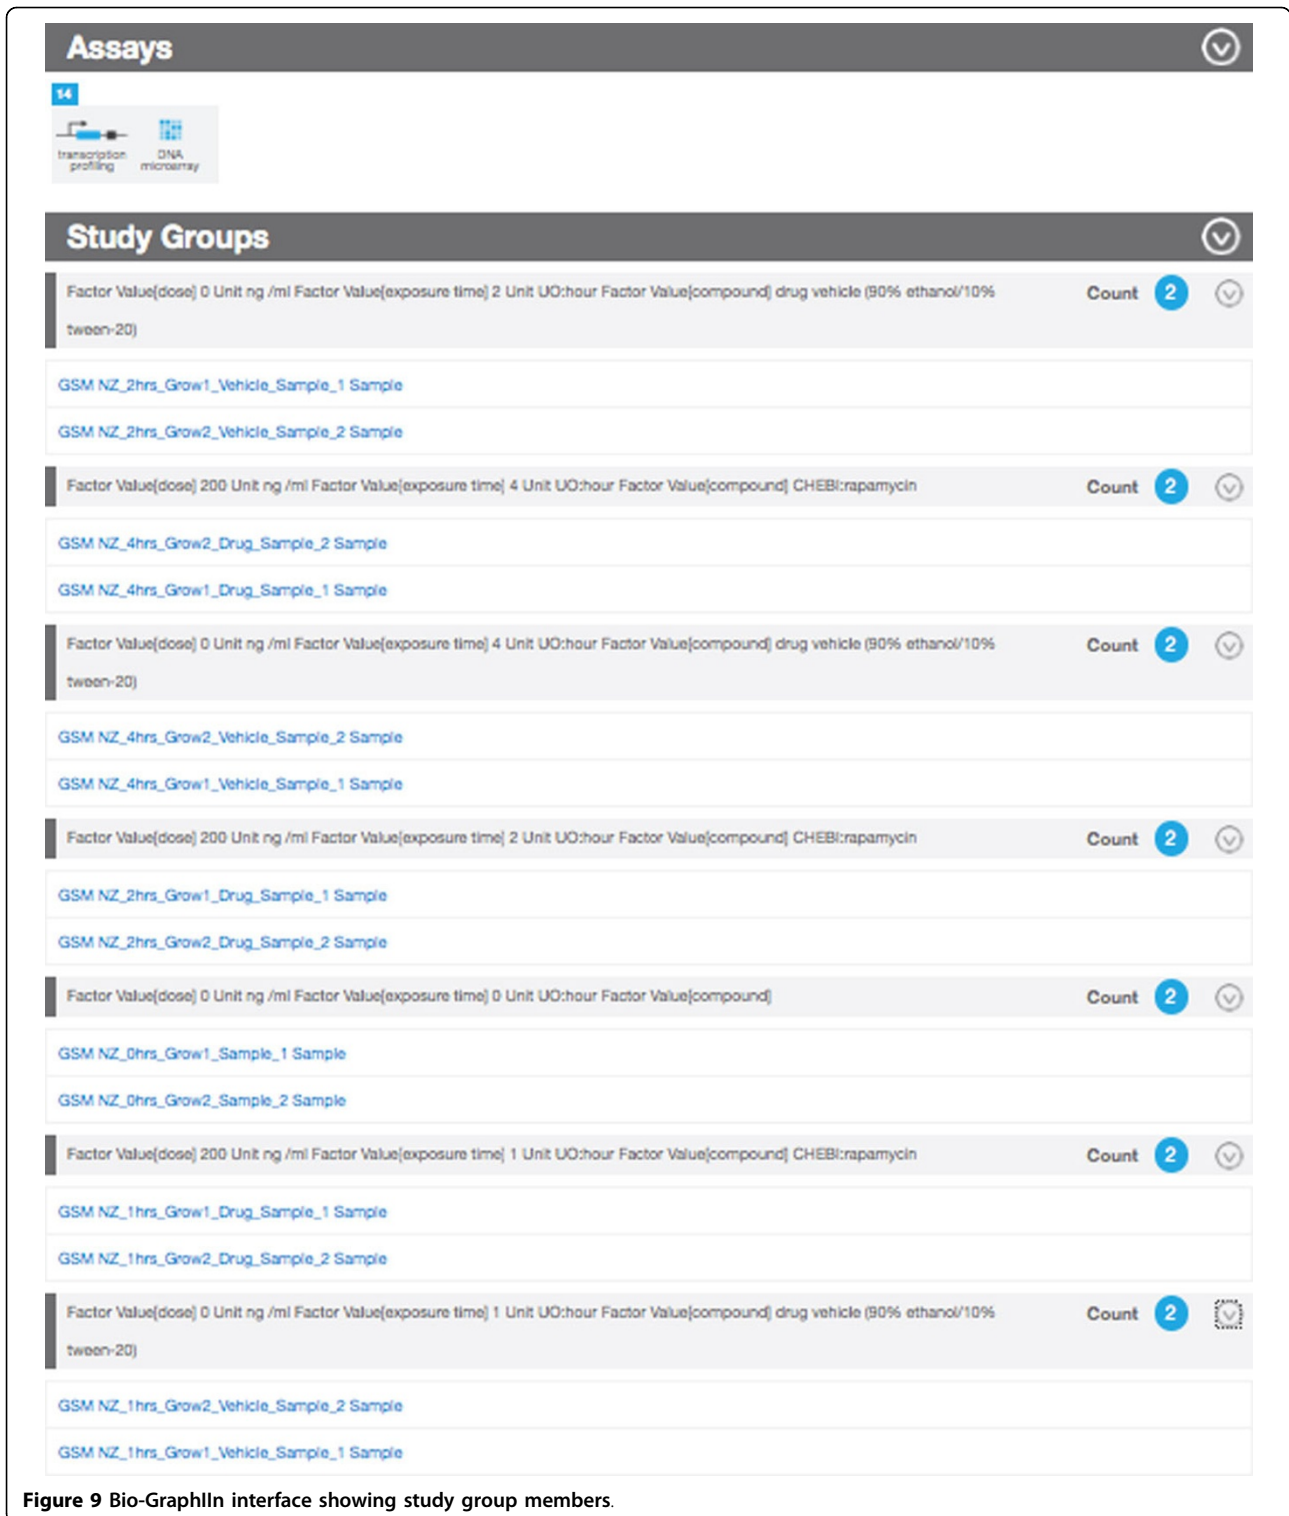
Assays

14

transcription profiling

DNA microarray

Study Groups

Factor Value[dose] 0 Unit ng /ml Factor Value[exposure time] 2 Unit UO:hour Factor Value[compound] drug vehicle (90% ethanol/10% tween-20)

Count 2

GSM NZ_2hrs_Grow1_Vehicle_Sample_1 Sample

GSM NZ_2hrs_Grow2_Vehicle_Sample_2 Sample

Factor Value[dose] 200 Unit ng /ml Factor Value[exposure time] 4 Unit UO:hour Factor Value[compound] CHEBI:rapamycin

Count 2

GSM NZ_4hrs_Grow2_Drug_Sample_2 Sample

GSM NZ_4hrs_Grow1_Drug_Sample_1 Sample

Factor Value[dose] 0 Unit ng /ml Factor Value[exposure time] 4 Unit UO:hour Factor Value[compound] drug vehicle (90% ethanol/10% tween-20)

Count 2

GSM NZ_4hrs_Grow2_Vehicle_Sample_2 Sample

GSM NZ_4hrs_Grow1_Vehicle_Sample_1 Sample

Factor Value[dose] 200 Unit ng /ml Factor Value[exposure time] 2 Unit UO:hour Factor Value[compound] CHEBI:rapamycin

Count 2

GSM NZ_2hrs_Grow1_Drug_Sample_1 Sample

GSM NZ_2hrs_Grow2_Drug_Sample_2 Sample

Factor Value[dose] 0 Unit ng /ml Factor Value[exposure time] 0 Unit UO:hour Factor Value[compound]

Count 2

GSM NZ_0hrs_Grow1_Sample_1 Sample

GSM NZ_0hrs_Grow2_Sample_2 Sample

Factor Value[dose] 200 Unit ng /ml Factor Value[exposure time] 1 Unit UO:hour Factor Value[compound] CHEBI:rapamycin

Count 2

GSM NZ_1hrs_Grow1_Drug_Sample_1 Sample

GSM NZ_1hrs_Grow2_Drug_Sample_2 Sample

Factor Value[dose] 0 Unit ng /ml Factor Value[exposure time] 1 Unit UO:hour Factor Value[compound] drug vehicle (90% ethanol/10% tween-20)

Count 2

GSM NZ_1hrs_Grow2_Vehicle_Sample_2 Sample

GSM NZ_1hrs_Grow1_Vehicle_Sample_1 Sample

Figure 9 Bio-GraphIIn interface showing study group members.